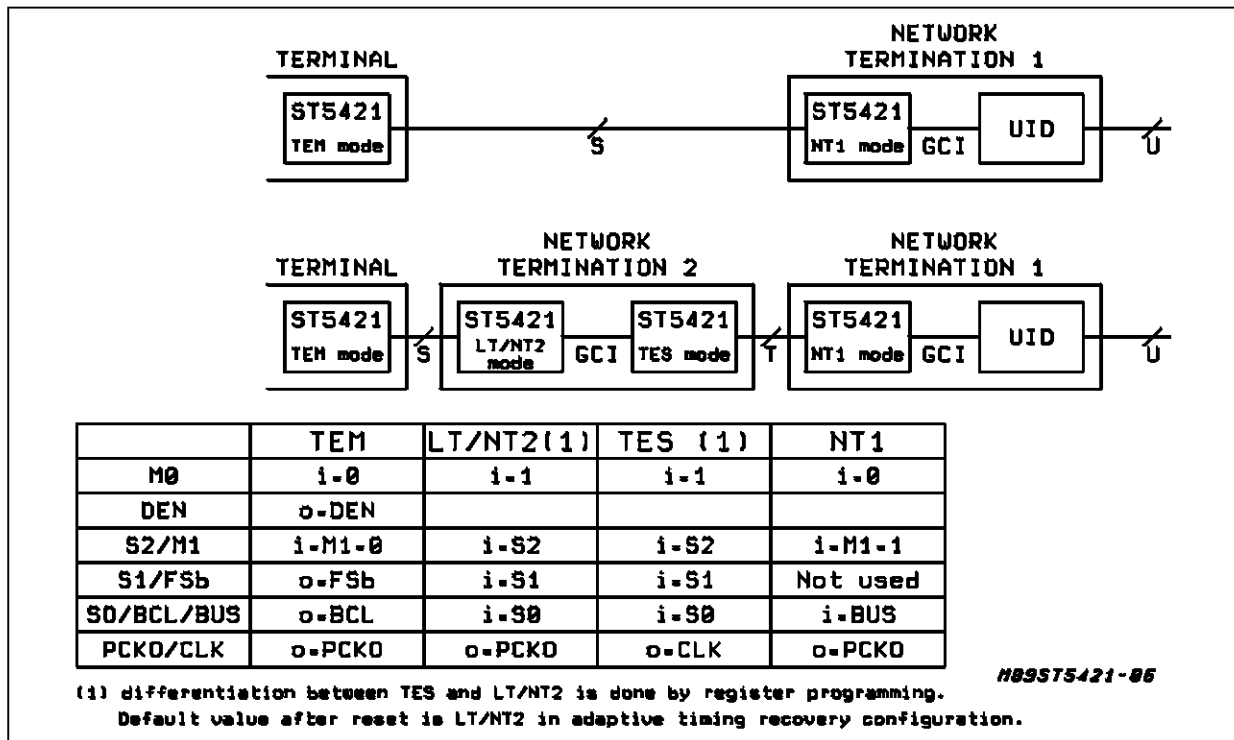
TERMINAL

ST5421
TEM mode

S

NETWORK TERMINATION 1

ST5421
NT1 mode

GCI

UID

U

TERMINAL

ST5421
TEM mode

S

NETWORK TERMINATION 2

ST5421
LT/NT2 mode

GCI

ST5421
TES mode

T

NETWORK TERMINATION 1

ST5421
NT1 mode

GCI

UID

U

| | TEM | LT/NT2(1) | TES (1) | NT1 |
|---|---|---|---|---|
| M0 | i-0 | i-1 | i-1 | i-0 |
| DEN | o-DEN | | | |
| S2/M1 | i-M1-0 | i-S2 | i-S2 | i-M1-1 |
| S1/FSb | o-FSb | i-S1 | i-S1 | Not used |
| S0/BCL/BUS | o-BCL | i-S0 | i-S0 | i-BUS |
| PCKO/CLK | o-PCKO | o-PCKO | o-CLK | o-PCKO |

M89ST5421-06

(1) differentiation between TES and LT/NT2 is done by register programming.
Default value after reset is LT/NT2 in adaptive timing recovery configuration.